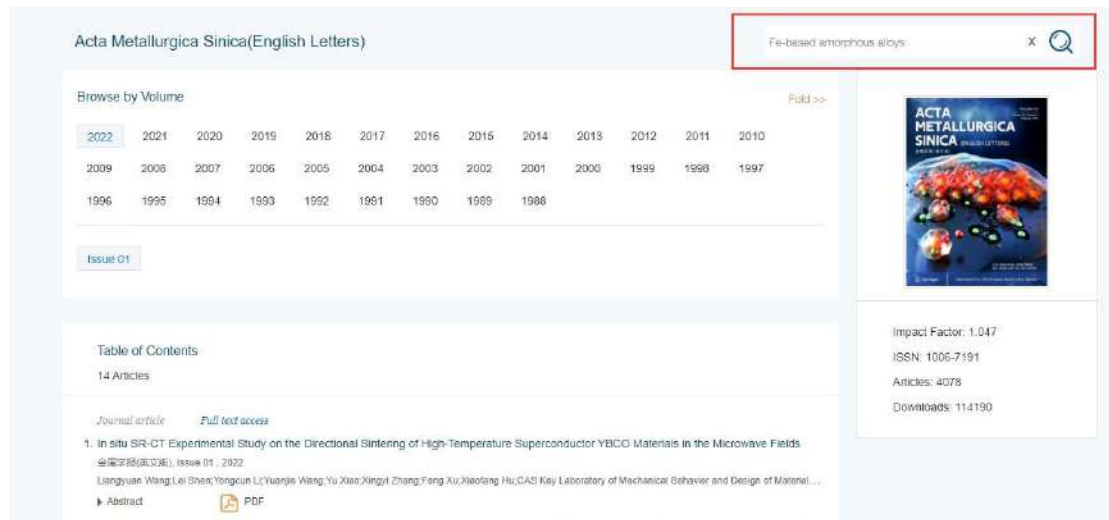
Acta Metallurgica Sinica(English Letters)

Fe-based amorphous alloys

x

Browse by Volume

Fold >>

| 2022 | 2021 | 2020 | 2019 | 2018 | 2017 | 2016 | 2015 | 2014 | 2013 | 2012 | 2011 | 2010 |
|---|---|---|---|---|---|---|---|---|---|---|---|---|
| 2009 | 2008 | 2007 | 2006 | 2005 | 2004 | 2003 | 2002 | 2001 | 2000 | 1999 | 1998 | 1997 |
| 1996 | 1995 | 1994 | 1993 | 1992 | 1991 | 1990 | 1989 | 1988 | | | | |

Issue 01

ACTA METALLURGICA SINICA

Impact Factor: 1.047

ISSN: 1006-7191

Articles: 4078

Downloads: 114190

Table of Contents

14 Articles

Journal article Full text access

1. In situ SR-CT Experimental Study on the Directional Sintering of High-Temperature Superconductor YBCO Materials in the Microwave Fields

金属学报(英文版), Issue 01 , 2022

Liangyuan Wang;Lei Shen;Yongcun Li;Yuanjie Wang;Yu Xiao;Xingyi Zhang;Feng Xu;Xiaofang Hu;CAS Key Laboratory of Mechanical Behavior and Design of Material...

▸ Abstract

PDF